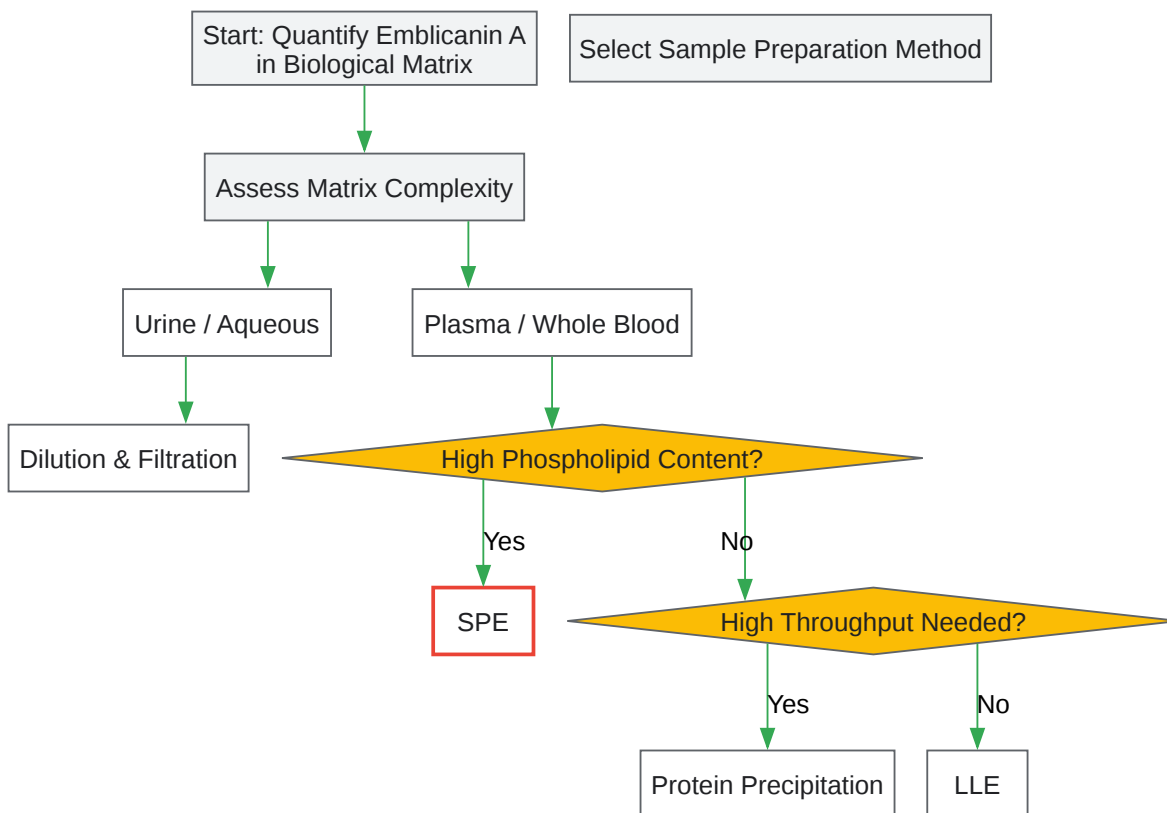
Start: Quantify Emblicanin A in Biological Matrix

Select Sample Preparation Method

Assess Matrix Complexity

Urine / Aqueous

Plasma / Whole Blood

Dilution & Filtration

High Phospholipid Content?

Yes

No

SPE

High Throughput Needed?

Yes

No

Protein Precipitation

LLE